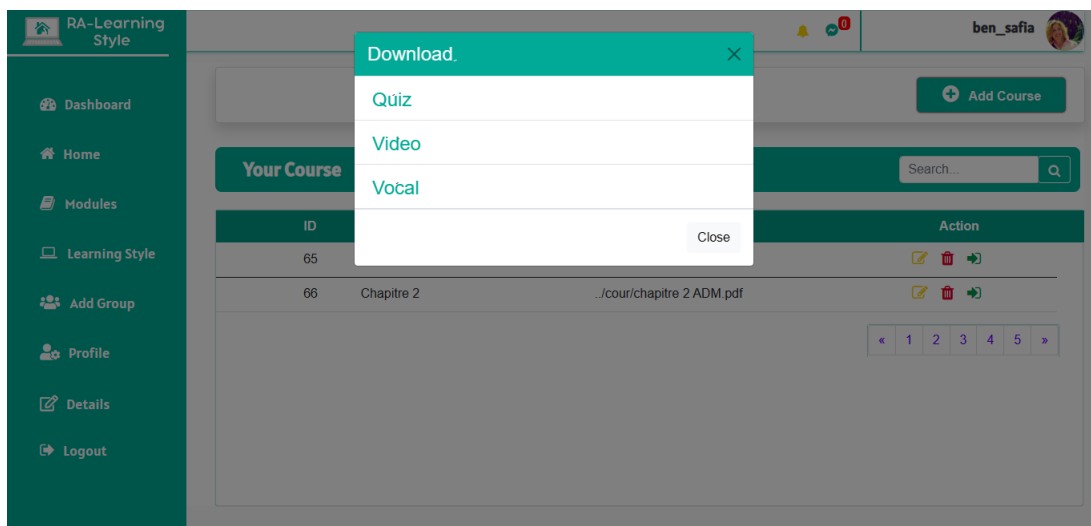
RA-Learning Style

Dashboard

Home

Modules

Learning Style

Add Group

Profile

Details

Logout

0

ben_safia

Add Course

Your Course

Search...

| ID | | | Action |
|---|---|---|---|
| 65 | | | |
| 66 | Chapitre 2 | ../cour/chapitre 2 ADM.pdf | |

« 1 2 3 4 5 »

Download.

Qúiz

Video

Vocal

Close